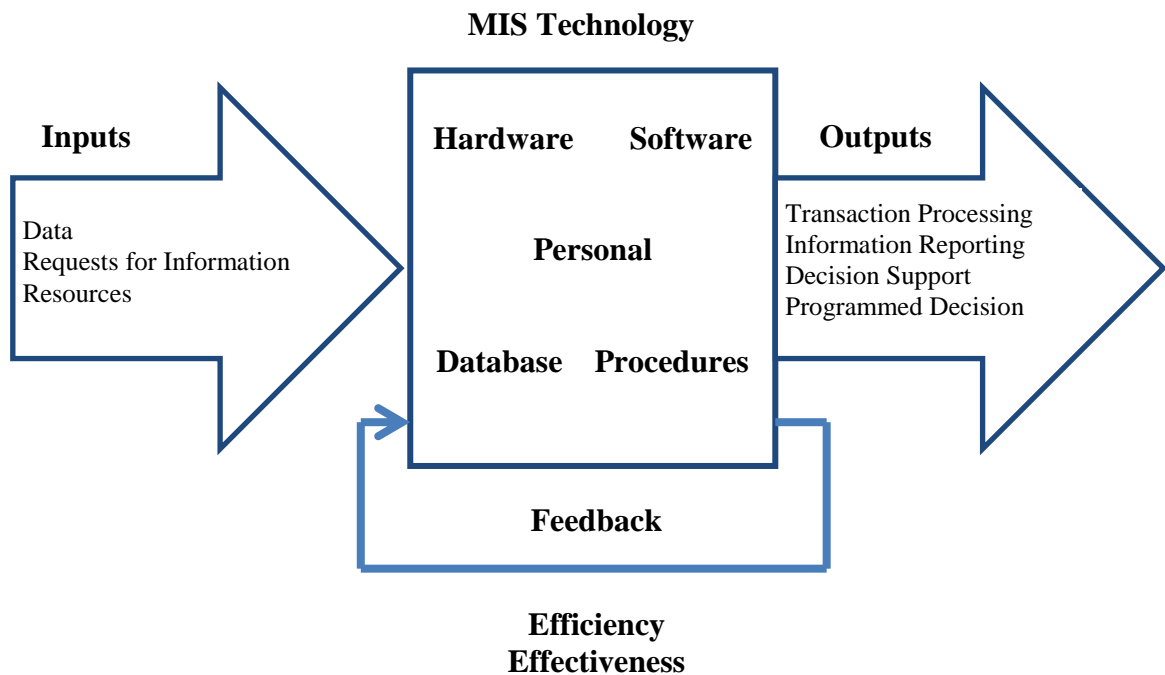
MIS Technology

Inputs

Data
Requests for Information
Resources

Hardware Software

Personal

Database Procedures

Outputs

Transaction Processing
Information Reporting
Decision Support
Programmed Decision

Feedback

Efficiency
Effectiveness